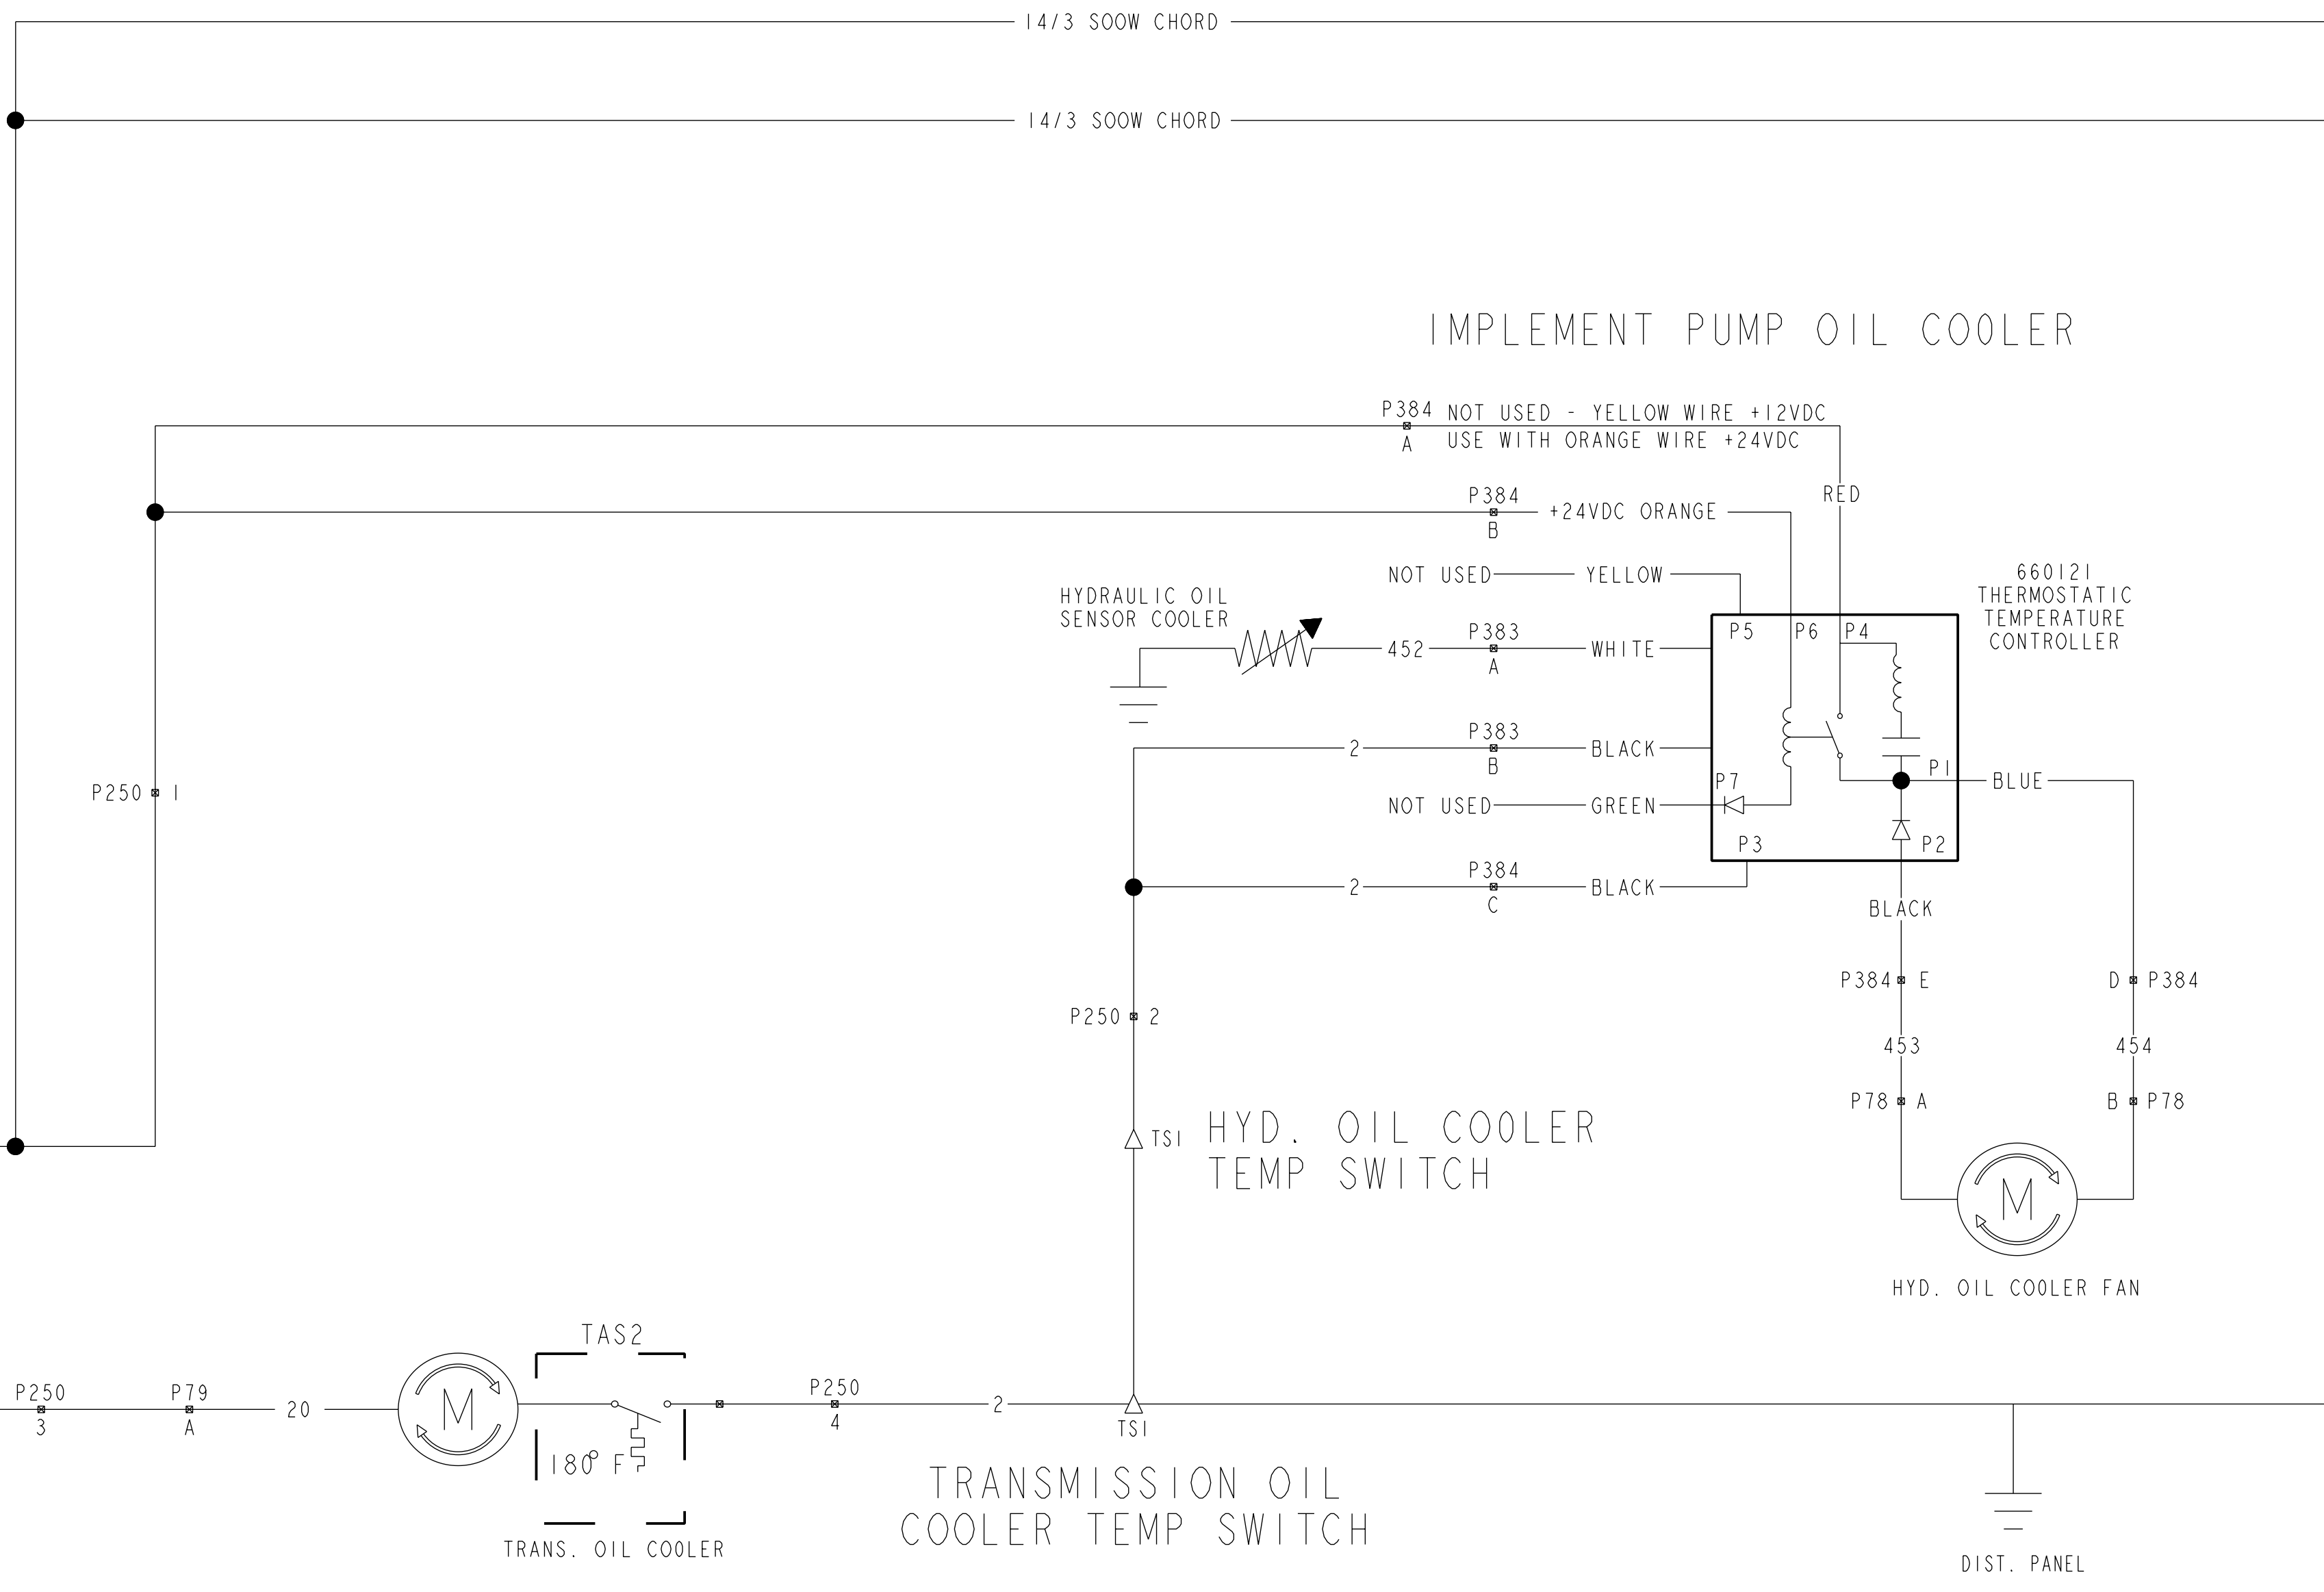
14/3 SOOW CHORD

14/3 SOOW CHORD

IMPLEMENT PUMP OIL COOLER

P384
A
NOT USED - YELLOW WIRE +12VDC
USE WITH ORANGE WIRE +24VDC

RED

P384
B
+24VDC ORANGE

NOT USED
YELLOW

660121
THERMOSTATIC
TEMPERATURE
CONTROLLER

HYDRAULIC OIL
SENSOR COOLER

452
P383
A
WHITE

P5 P6 P4

P383
B
2
BLACK

P1
BLUE

P7
NOT USED
GREEN

P3
P2

P384
C
2
BLACK

BLACK

P250 1

P384 E
D P384

453
454

P250 2

P78 A
B P78

TS1
HYD. OIL COOLER
TEMP SWITCH

M

HYD. OIL COOLER FAN

TAS2

P250
3
P79
A
20
M
180° F
P250
4
2
TS1

TRANSMISSION OIL
COOLER TEMP SWITCH

TRANS. OIL COOLER

DIST. PANEL